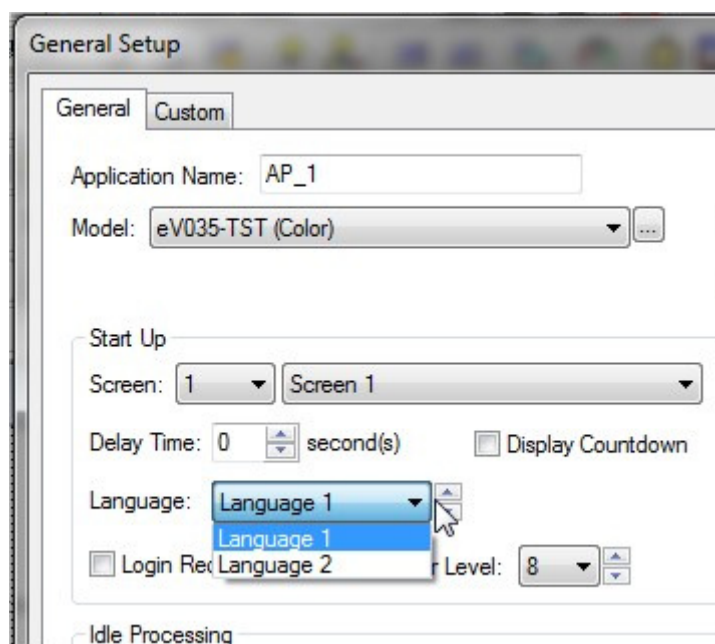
General Setup

General | Custom

Application Name: AP_1

Model: eV035-TST (Color)

...

Start Up

Screen: 1 | Screen 1

Delay Time: 0 second(s)

Display Countdown

Language: Language 1

Language 1

Language 2

Login Re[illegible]

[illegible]r Level: 8

Idle Processing